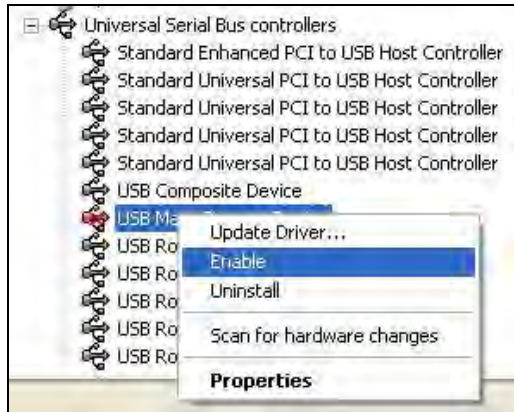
Universal Serial Bus controllers
Standard Enhanced PCI to USB Host Controller
Standard Universal PCI to USB Host Controller
Standard Universal PCI to USB Host Controller
Standard Universal PCI to USB Host Controller
Standard Universal PCI to USB Host Controller
USB Composite Device
USB Ma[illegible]
USB Ro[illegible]
USB Ro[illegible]
USB Ro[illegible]
USB Ro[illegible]
USB Ro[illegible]

Update Driver...
Enable
Uninstall
Scan for hardware changes
Properties